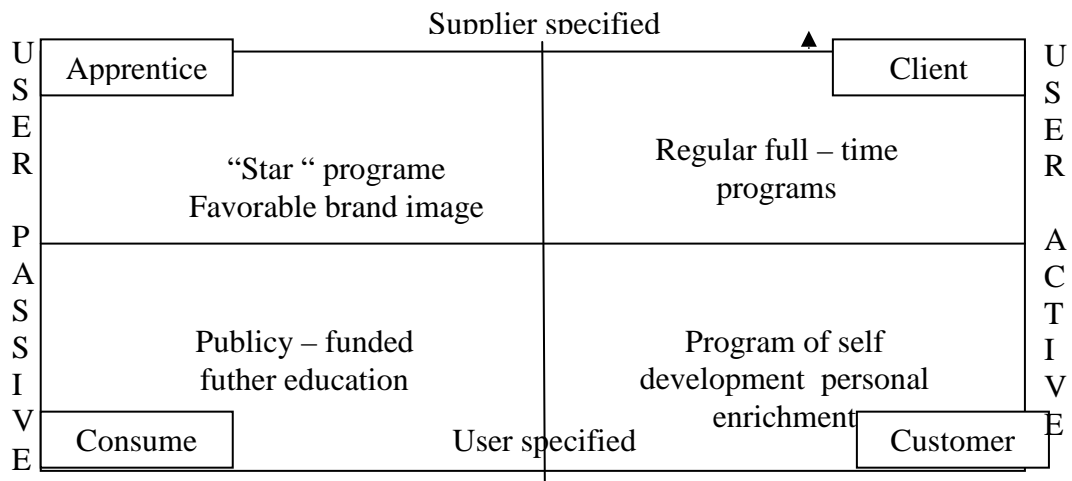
Supplier specified

USER PASSIVE

Apprentice

"Star " programe
Favorable brand image

Client

Regular full – time programs

USER ACTIVE

Publicy – funded futher education

Program of self development personal enrichment

Consume

User specified

Customer